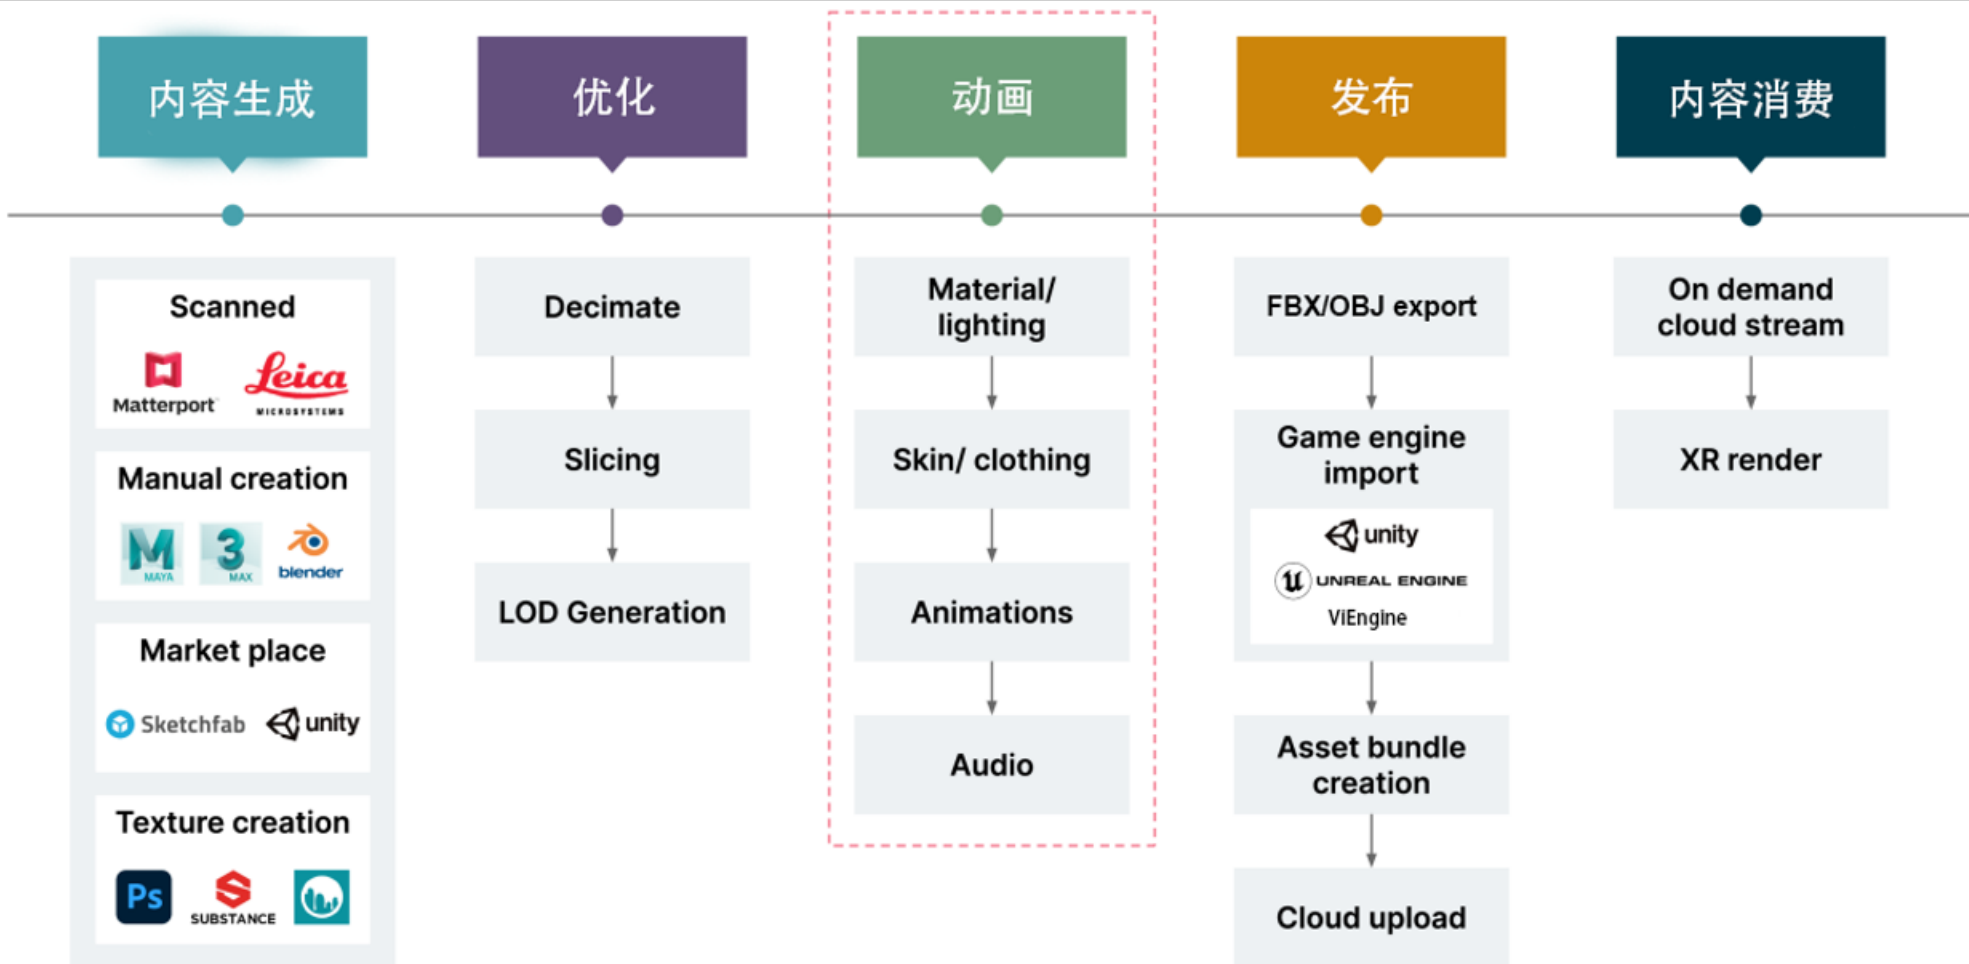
内容生成

Scanned

Matterport Leica MICROSYSTEMS

Manual creation

M MAYA 3 MAX blender

Market place

Sketchfab unity

Texture creation

Ps SUBSTANCE

优化

Decimate

Slicing

LOD Generation

动画

Material/ lighting

Skin/ clothing

Animations

Audio

发布

FBX/OBJ export

Game engine import

unity

UNREAL ENGINE

ViEngine

Asset bundle creation

Cloud upload

内容消费

On demand cloud stream

XR render